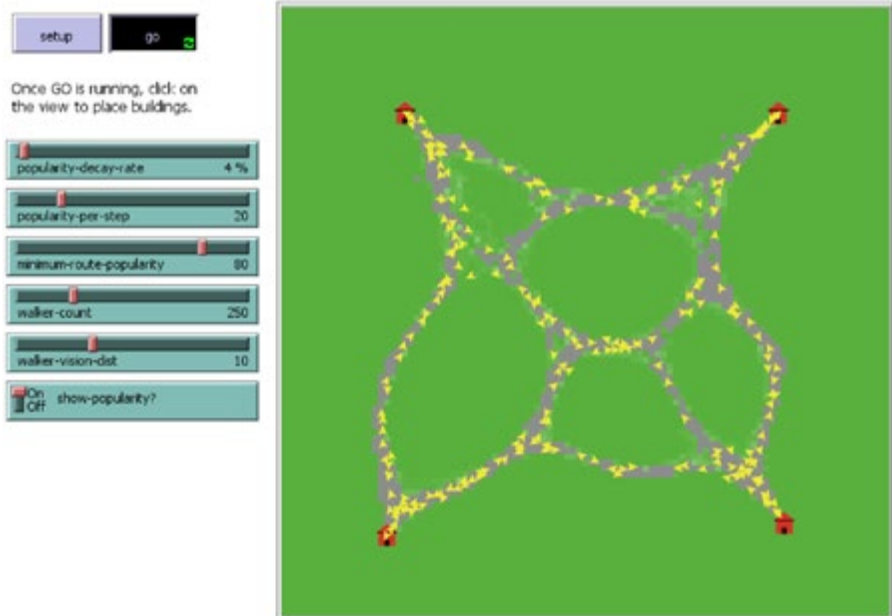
setup

go

Once GO is running, click on the view to place buildings.

popularity-decay-rate 4 %

popularity-per-step 20

minimum-route-popularity 80

walker-count 250

walker-vision-dist 10

On Off show-popularity?